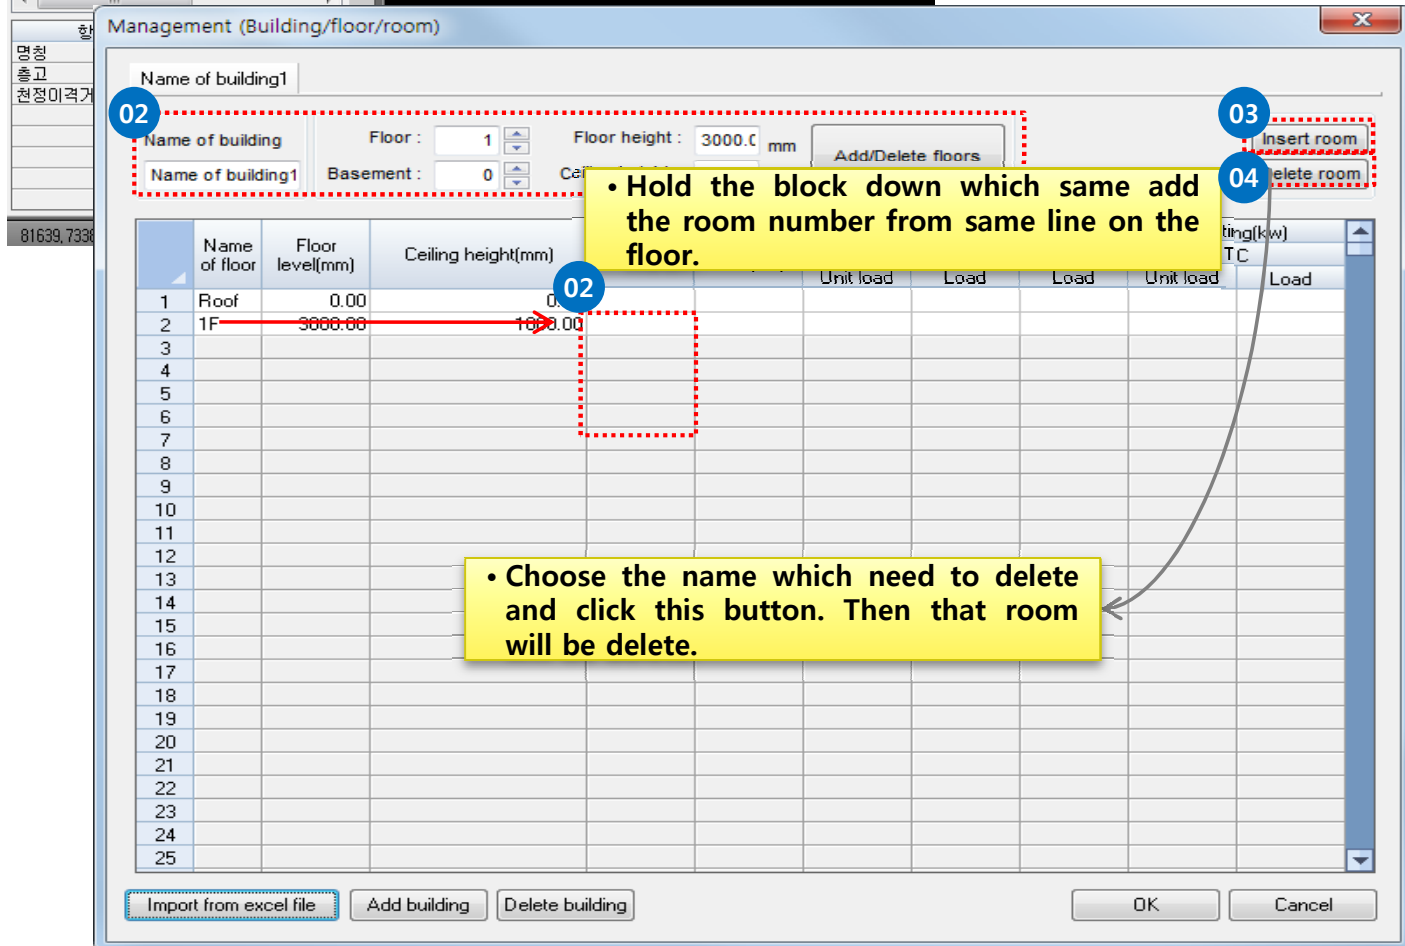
항
명칭
층고
천정이격거
81639,733

Management (Building/floor/room)

Name of building1

02
Name of building
Name of building1
Floor : 1
Basement : 0
Floor height : 3000.0 mm
Cei
Add/Delete floors

03
Insert room
04
elete room

• Hold the block down which same add the room number from same line on the floor.

| | Name of floor | Floor level(mm) | Ceiling height(mm) | | | Unit load | Load | Load | ting(kw) TC Unit load | Load |
|---|---|---|---|---|---|---|---|---|---|---|
| 1 | Roof | 0.00 | 0. | | | | | | | |
| 2 | 1F | 3000.00 | 1000.00 | | | | | | | |
| 3 | | | | | | | | | | |
| 4 | | | | | | | | | | |
| 5 | | | | | | | | | | |
| 6 | | | | | | | | | | |
| 7 | | | | | | | | | | |
| 8 | | | | | | | | | | |
| 9 | | | | | | | | | | |
| 10 | | | | | | | | | | |
| 11 | | | | | | | | | | |
| 12 | | | | | | | | | | |
| 13 | | | | | | | | | | |
| 14 | | | | | | | | | | |
| 15 | | | | | | | | | | |
| 16 | | | | | | | | | | |
| 17 | | | | | | | | | | |
| 18 | | | | | | | | | | |
| 19 | | | | | | | | | | |
| 20 | | | | | | | | | | |
| 21 | | | | | | | | | | |
| 22 | | | | | | | | | | |
| 23 | | | | | | | | | | |
| 24 | | | | | | | | | | |
| 25 | | | | | | | | | | |

02

• Choose the name which need to delete and click this button. Then that room will be delete.

Import from excel file
Add building
Delete building
OK
Cancel